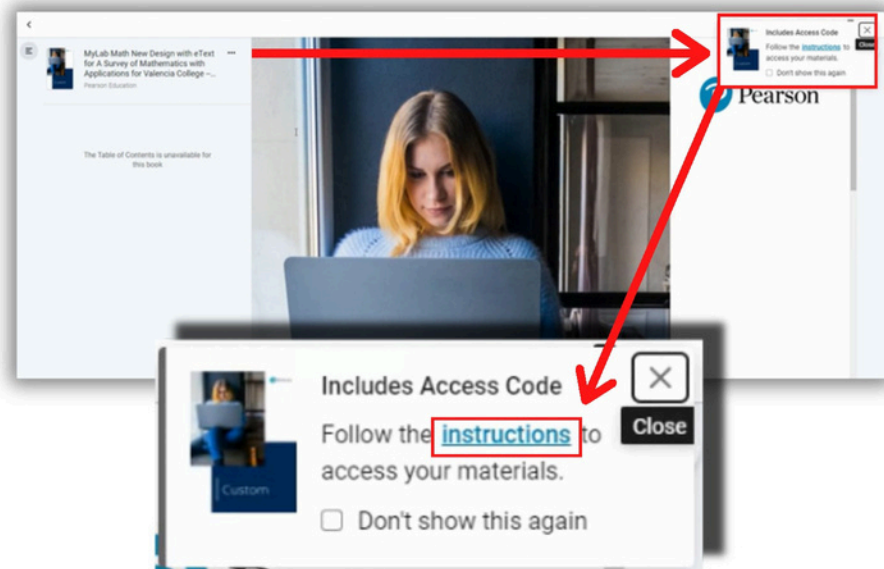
MyLab Math New Design with eText for A Survey of Mathematics with Applications for Valencia College –...

Pearson Education

The Table of Contents is unavailable for this book

Includes Access Code

Follow the instructions to access your materials.

Don't show this again

Close

Pearson

Custom

Includes Access Code

Follow the instructions to access your materials.

Don't show this again

Close